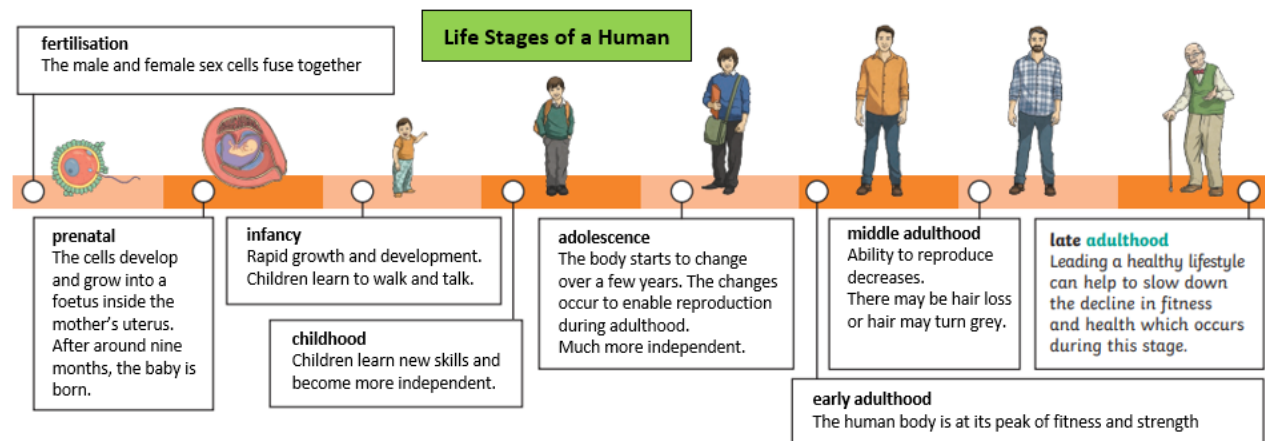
Life Stages of a Human

fertilisation
The male and female sex cells fuse together

prenatal
The cells develop and grow into a foetus inside the mother's uterus. After around nine months, the baby is born.

infancy
Rapid growth and development. Children learn to walk and talk.

childhood
Children learn new skills and become more independent.

adolescence
The body starts to change over a few years. The changes occur to enable reproduction during adulthood.
Much more independent.

early adulthood
The human body is at its peak of fitness and strength

middle adulthood
Ability to reproduce decreases.
There may be hair loss or hair may turn grey.

late adulthood
Leading a healthy lifestyle can help to slow down the decline in fitness and health which occurs during this stage.